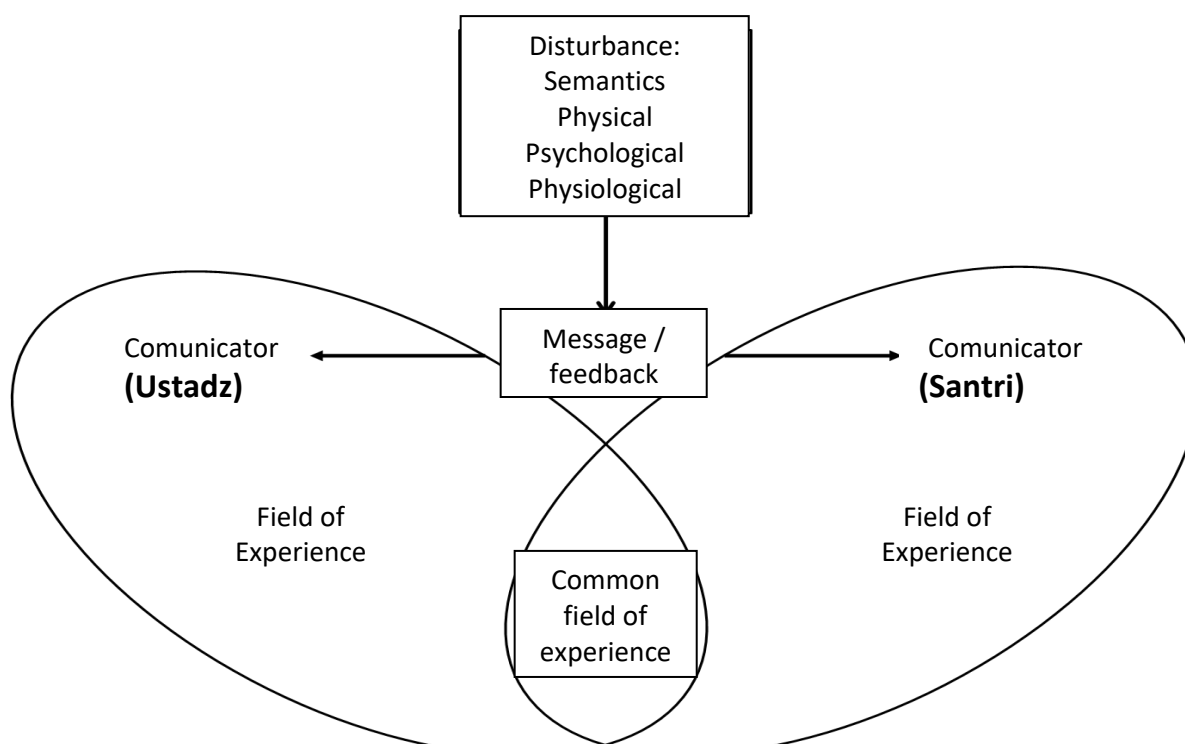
Disturbance:
Semantics
Physical
Psychological
Physiological

Comunicator
**(Ustadz)**

Message / feedback

Comunicator
**(Santri)**

Field of Experience

Field of Experience

Common field of experience